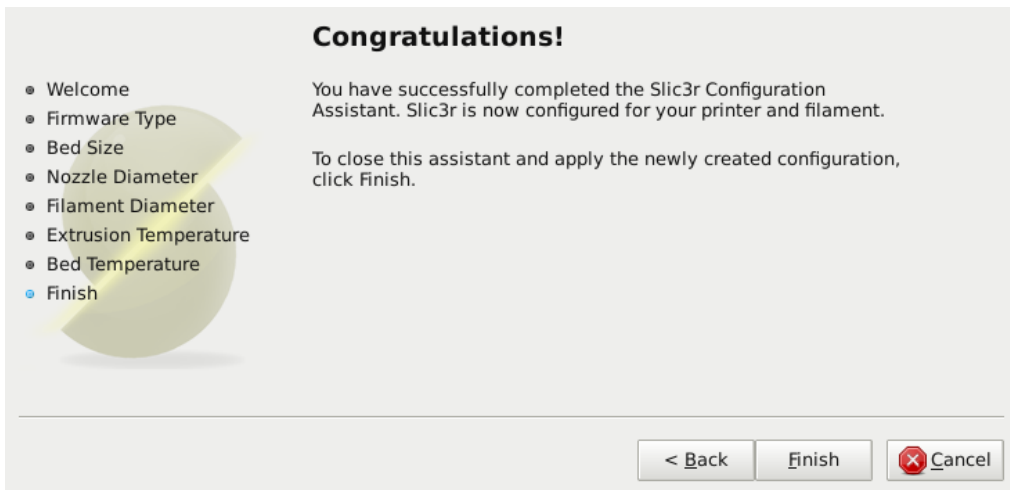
Congratulations!

- Welcome
- Firmware Type
- Bed Size
- Nozzle Diameter
- Filament Diameter
- Extrusion Temperature
- Bed Temperature
- Finish

You have successfully completed the Slic3r Configuration Assistant. Slic3r is now configured for your printer and filament.

To close this assistant and apply the newly created configuration, click Finish.

< Back
Finish
Cancel